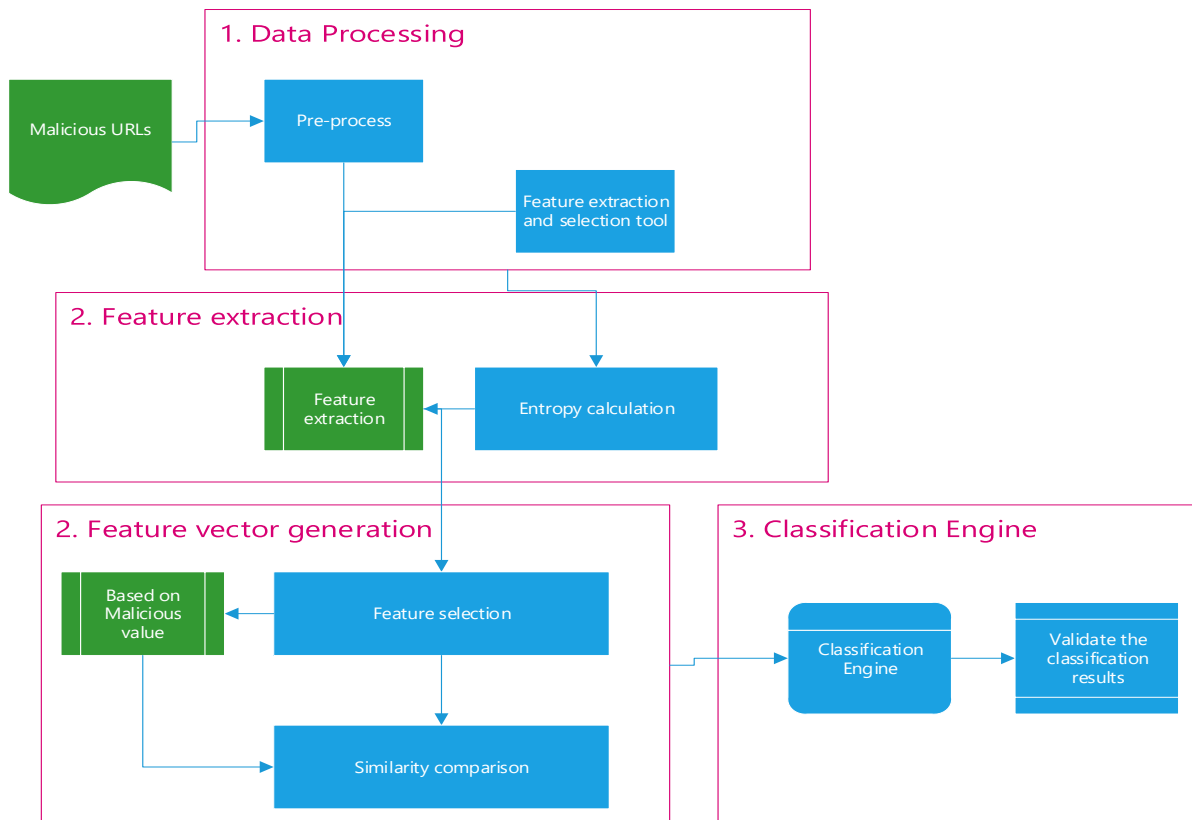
1. Data Processing

Malicious URLs

Pre-process

Feature extraction and selection tool

2. Feature extraction

Feature extraction

Entropy calculation

2. Feature vector generation

Based on Malicious value

Feature selection

Similarity comparison

3. Classification Engine

Classification Engine

Validate the classification results